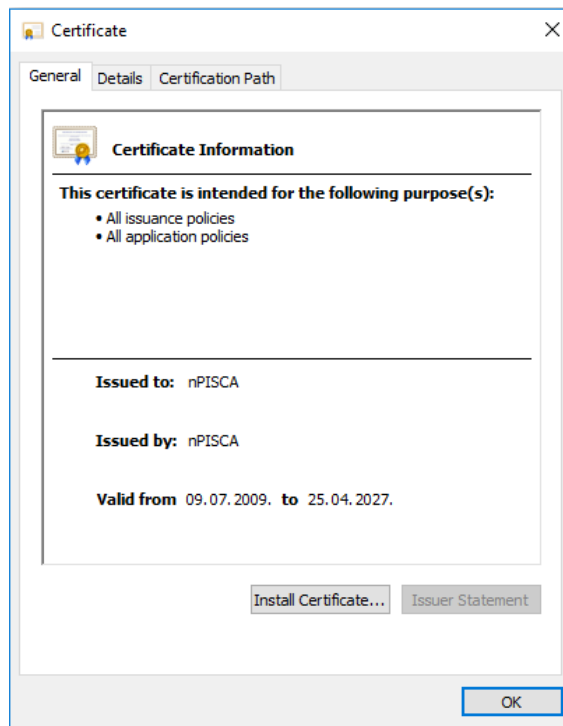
Certificate

General | Details | Certification Path

Certificate Information

This certificate is intended for the following purpose(s):
• All issuance policies
• All application policies

Issued to: nPISCA

Issued by: nPISCA

Valid from 09. 07. 2009. to 25. 04. 2027.

Install Certificate... | Issuer Statement

OK